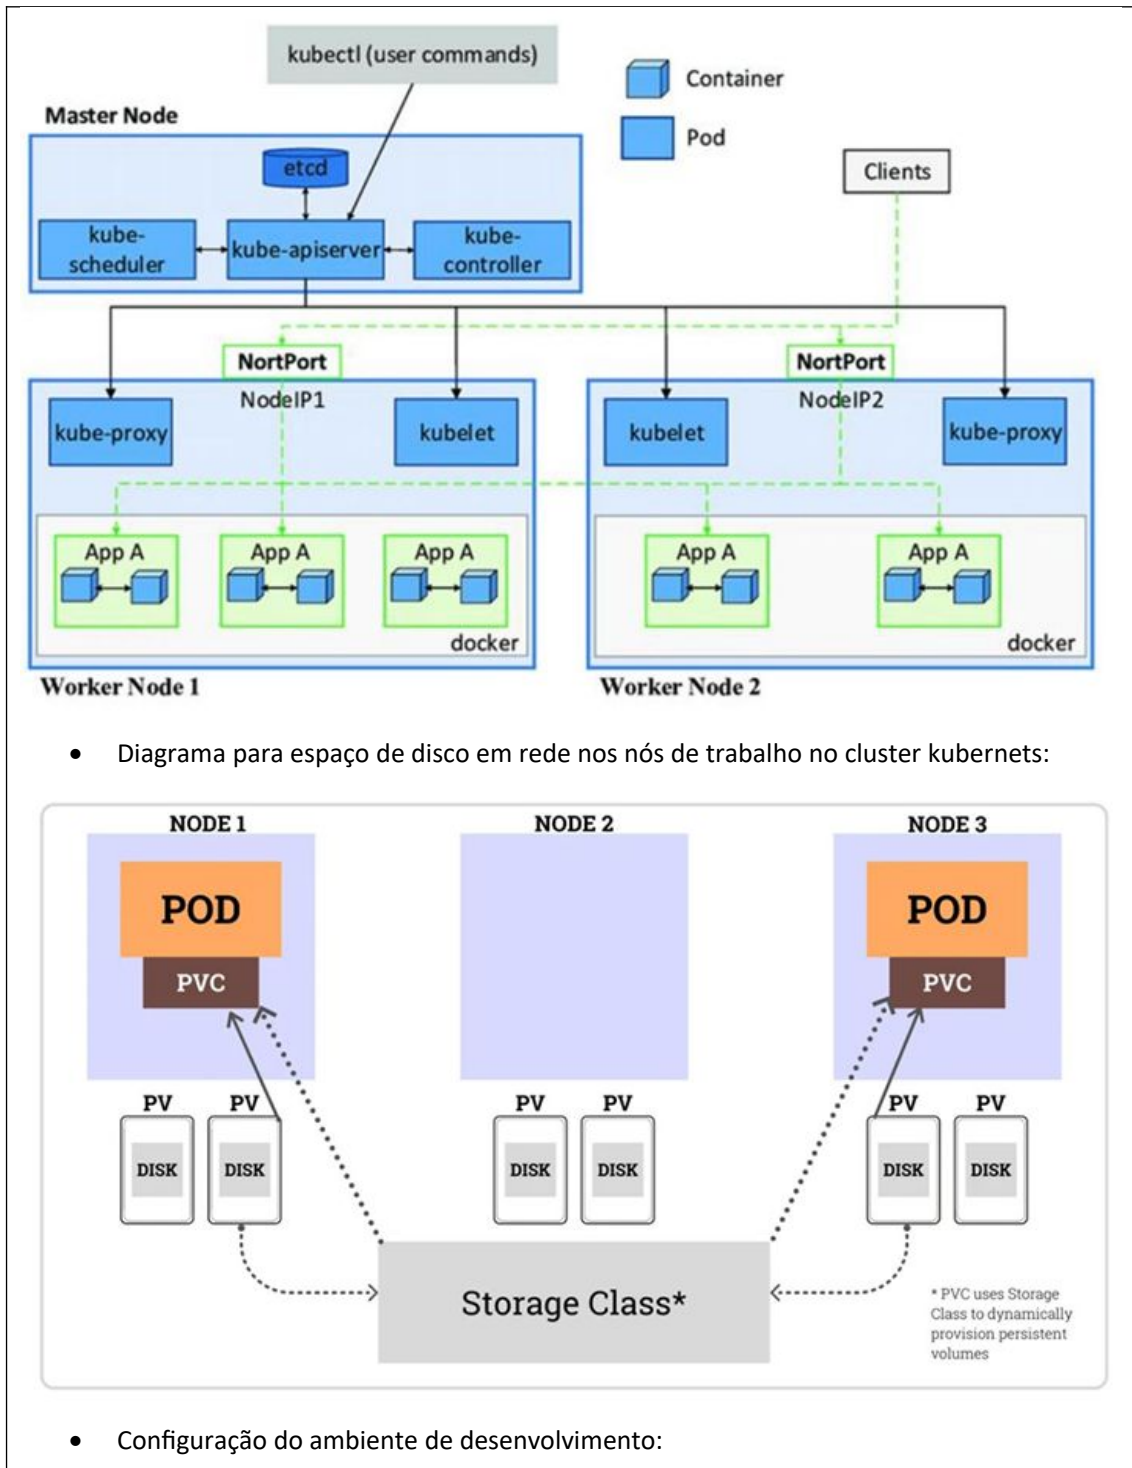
kubectl (user commands)

Container

Pod

Master Node

etcd

kube-scheduler

kube-apiserver

kube-controller

Clients

NortPort

NodeIP1

NortPort

NodeIP2

kube-proxy

kubelet

kubelet

kube-proxy

App A

App A

App A

docker

App A

App A

docker

Worker Node 1

Worker Node 2

• Diagrama para espaço de disco em rede nos nós de trabalho no cluster kubernets:

NODE 1

NODE 2

NODE 3

POD

PVC

POD

PVC

PV

PV

PV

PV

PV

PV

DISK

DISK

DISK

DISK

DISK

DISK

Storage Class*

* PVC uses Storage Class to dynamically provision persistent volumes

• Configuração do ambiente de desenvolvimento: